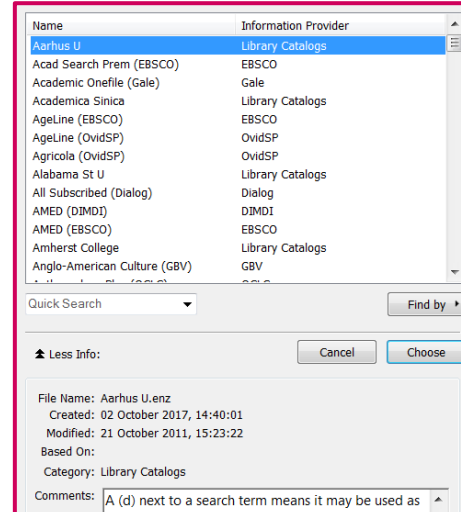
| Name | Information Provider |
|---|---|
| Aarhus U | Library Catalogs |
| Acad Search Prem (EBSCO) | EBSCO |
| Academic Onefile (Gale) | Gale |
| Academica Sinica | Library Catalogs |
| AgeLine (EBSCO) | EBSCO |
| AgeLine (OvidSP) | OvidSP |
| Agricola (OvidSP) | OvidSP |
| Alabama St U | Library Catalogs |
| All Subscribed (Dialog) | Dialog |
| AMED (DIMDI) | DIMDI |
| AMED (EBSCO) | EBSCO |
| Amherst College | Library Catalogs |
| Anglo-American Culture (GBV) | GBV |
| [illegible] | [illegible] |

Quick Search

Find by

Less Info:

Cancel

Choose

File Name: Aarhus U.enz

Created: 02 October 2017, 14:40:01

Modified: 21 October 2011, 15:23:22

Based On:

Category: Library Catalogs

Comments: A (d) next to a search term means it may be used as